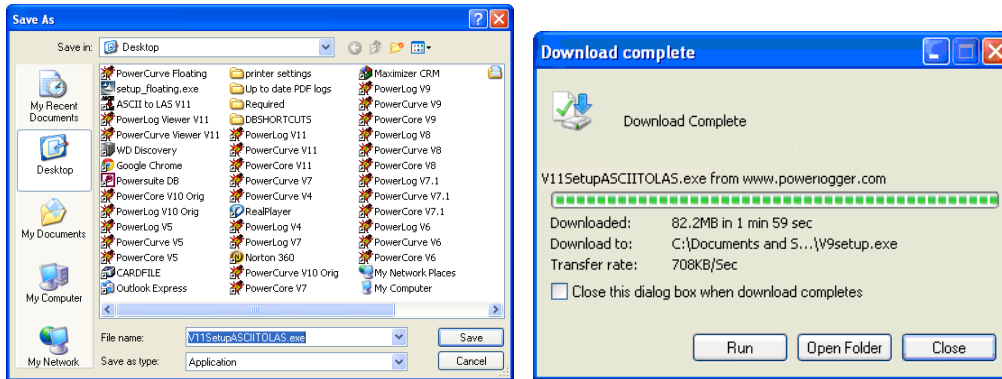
Save As

Save in: Desktop

My Recent Documents
Desktop
My Documents
My Computer
My Network

PowerCurve Floating
setup_floating.exe
ASCII to LAS V11
PowerLog Viewer V11
PowerCurve Viewer V11
WD Discovery
Google Chrome
Powersuite DB
PowerCore V10 Orig
PowerLog V10 Orig
PowerLog V5
PowerCurve V5
PowerCore V5
CARDFILE
Outlook Express

printer settings
Up to date PDF logs
Required
DBSHORTCUTS
PowerLog V11
PowerCurve V11
PowerCore V11
PowerCurve V7
PowerCurve V4
RealPlayer
PowerLog V4
PowerLog V7
PowerCore V6
Norton 360
PowerCurve V10 Orig
PowerCore V7

Maximizer CRM
PowerLog V9
PowerCurve V9
PowerCore V9
PowerLog V8
PowerCurve V8
PowerCore V8
PowerLog V7.1
PowerCurve V7.1
PowerCore V7.1
PowerLog V6
PowerCurve V6
PowerCore V6
My Network Places
My Computer

File name: V11SetupASCIITOLAS.exe
Save as type: Application
Save
Cancel

Download complete

Download Complete

V11SetupASCIITOLAS.exe from www.powerlogger.com

Downloaded: 82.2MB in 1 min 59 sec
Download to: C:\Documents and S...\V9setup.exe
Transfer rate: 708KB/Sec

Close this dialog box when download completes

Run
Open Folder
Close